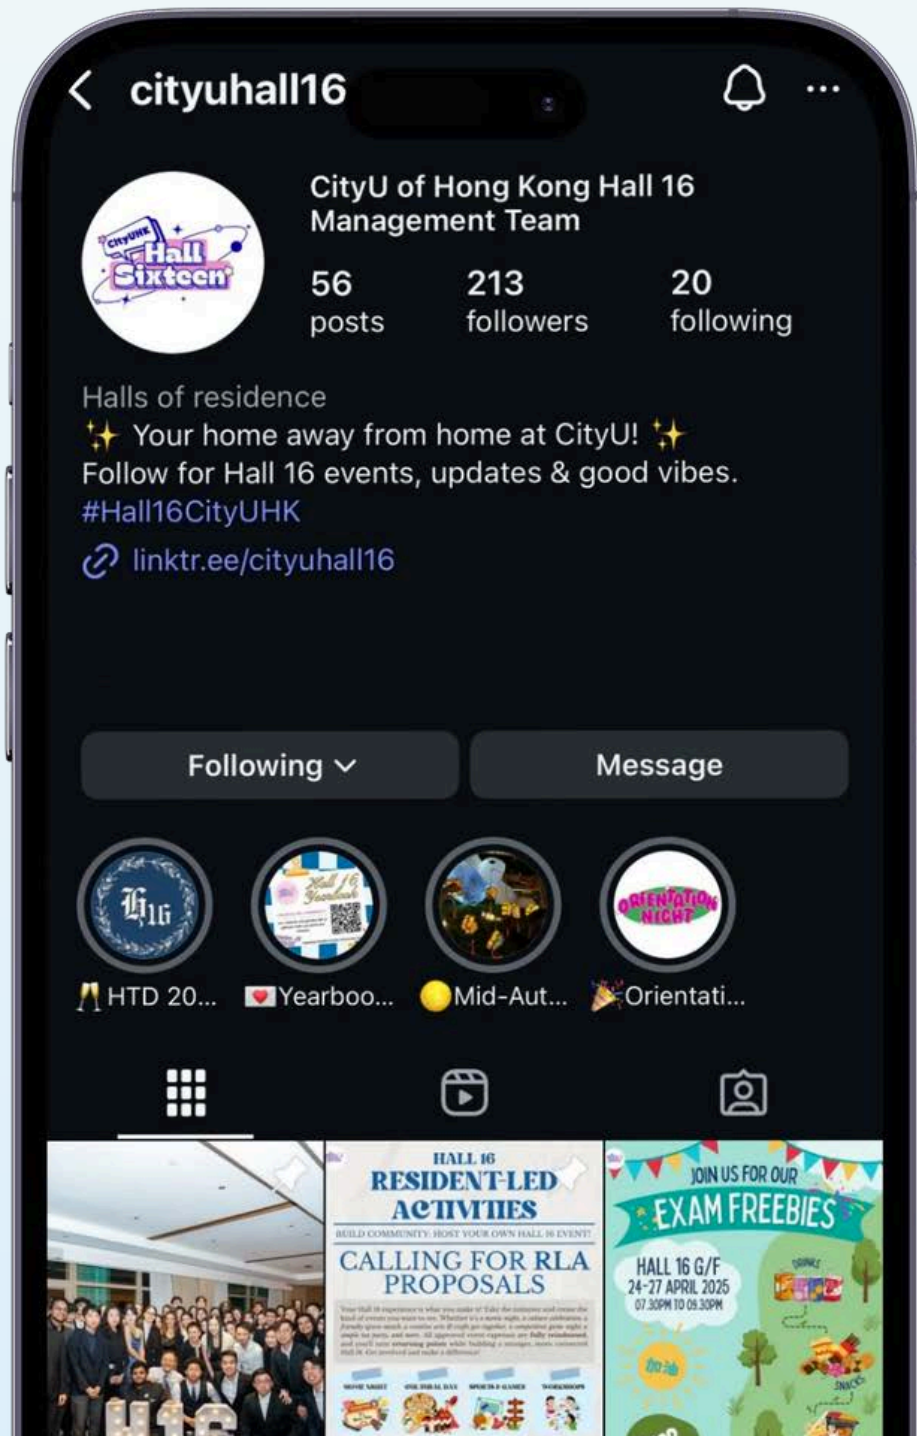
cityuhall16

CityU of Hong Kong Hall 16 Management Team

56 posts
213 followers
20 following

CityUHK Hall Sixteen

Halls of residence
✨ Your home away from home at CityU! ✨
Follow for Hall 16 events, updates & good vibes.
#Hall16CityUHK
linktr.ee/cityuhall16

Following
Message

H16
Hall 16 Yearbook
ORIENTATION NIGHT

🥂HTD 20...
💌Yearboo...
🟡Mid-Aut...
🎉Orientati...

HALL 16
RESIDENT-LED ACTIVITIES
BUILD COMMUNITY: HOST YOUR OWN HALL 16 EVENT!
CALLING FOR RLA PROPOSALS
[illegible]
MOVIE NIGHT
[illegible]
SPORTS & GAMES
WORKSHOPS

JOIN US FOR OUR
EXAM FREEBIES
HALL 16 G/F
24-27 APRIL 2025
07.30PM TO 09.30PM
DRINKS
加油
SNACKS